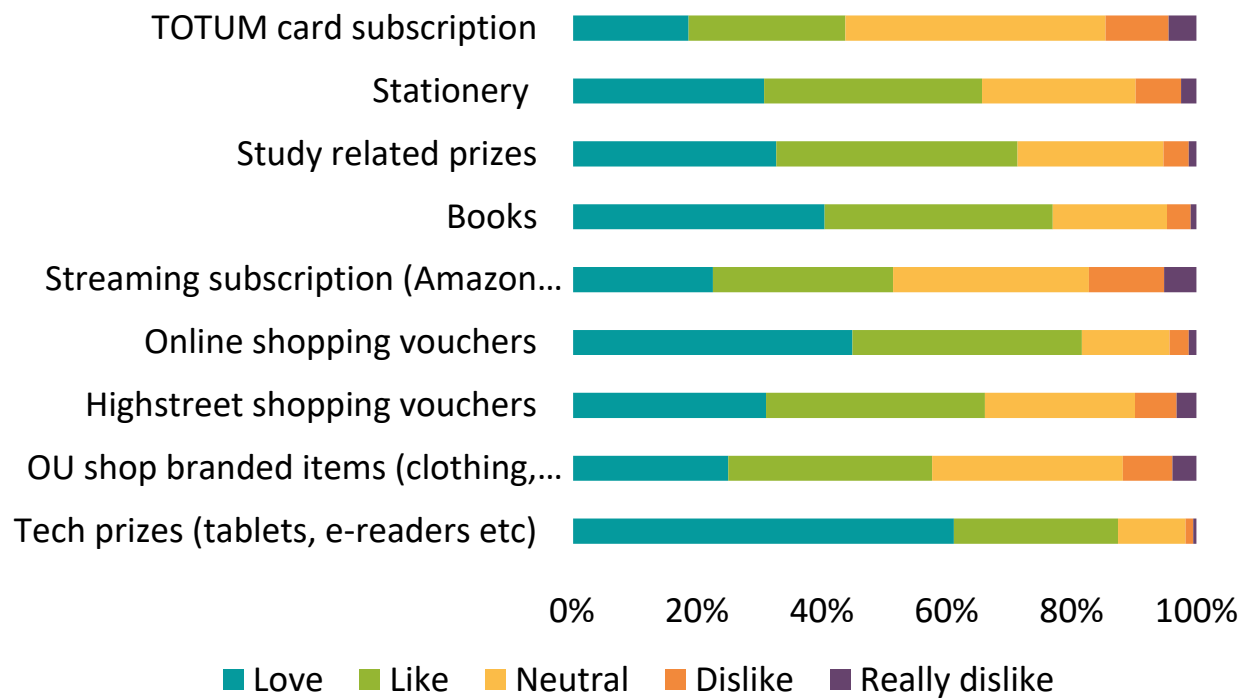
TOTUM card subscription
Stationery
Study related prizes
Books
Streaming subscription (Amazon…
Online shopping vouchers
Highstreet shopping vouchers
OU shop branded items (clothing,…
Tech prizes (tablets, e-readers etc)

0%
20%
40%
60%
80%
100%

Love
Like
Neutral
Dislike
Really dislike